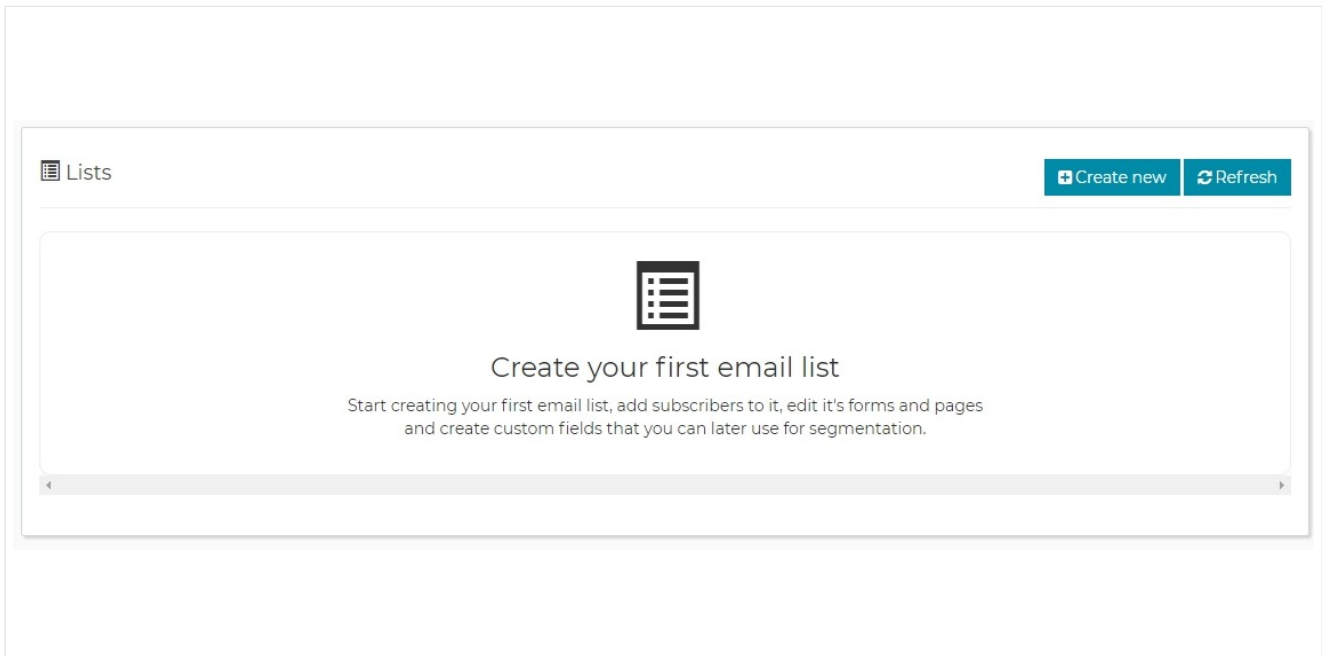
Lists

Create new

Refresh

Create your first email list

Start creating your first email list, add subscribers to it, edit it's forms and pages and create custom fields that you can later use for segmentation.